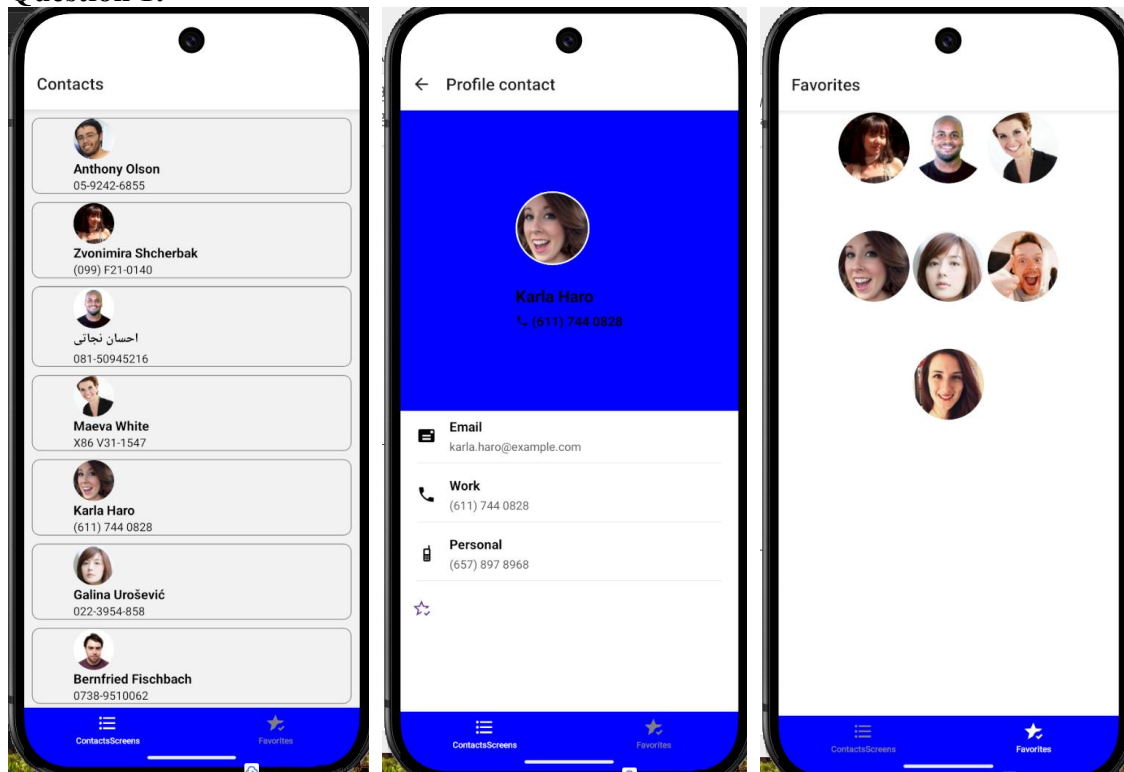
Question 1:

Contacts

Anthony Olson
05-9242-6855

Zvonimira Shcherbak
(099) F21-0140

احسان نجاتی
081-50945216

Maeva White
X86 V31-1547

Karla Haro
(611) 744 0828

Galina Urošević
022-3954-858

Bernfried Fischbach
0738-9510062

ContactsScreens
Favorites

Profile contact

Karla Haro
(611) 744 0828

Email
karla.haro@example.com

Work
(611) 744 0828

Personal
(657) 897 8968

ContactsScreens
Favorites

Favorites

ContactsScreens
Favorites